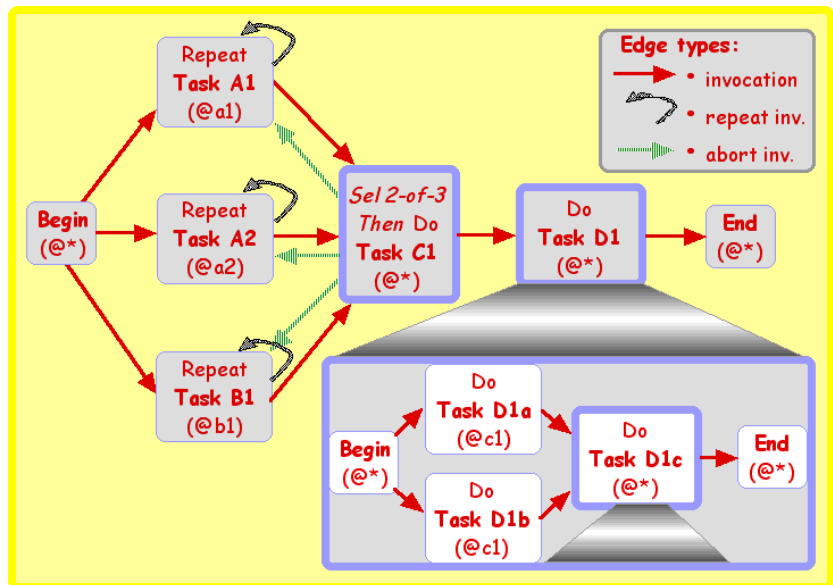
Edge types:
• invocation
• repeat inv.
• abort inv.

Repeat
Task A1
(@a1)

Repeat
Task A2
(@a2)

Repeat
Task B1
(@b1)

Begin
(@*)

Sel 2-of-3
Then Do
Task C1
(@*)

Do
Task D1
(@*)

End
(@*)

Begin
(@*)

Do
Task D1a
(@c1)

Do
Task D1b
(@c1)

Do
Task D1c
(@*)

End
(@*)